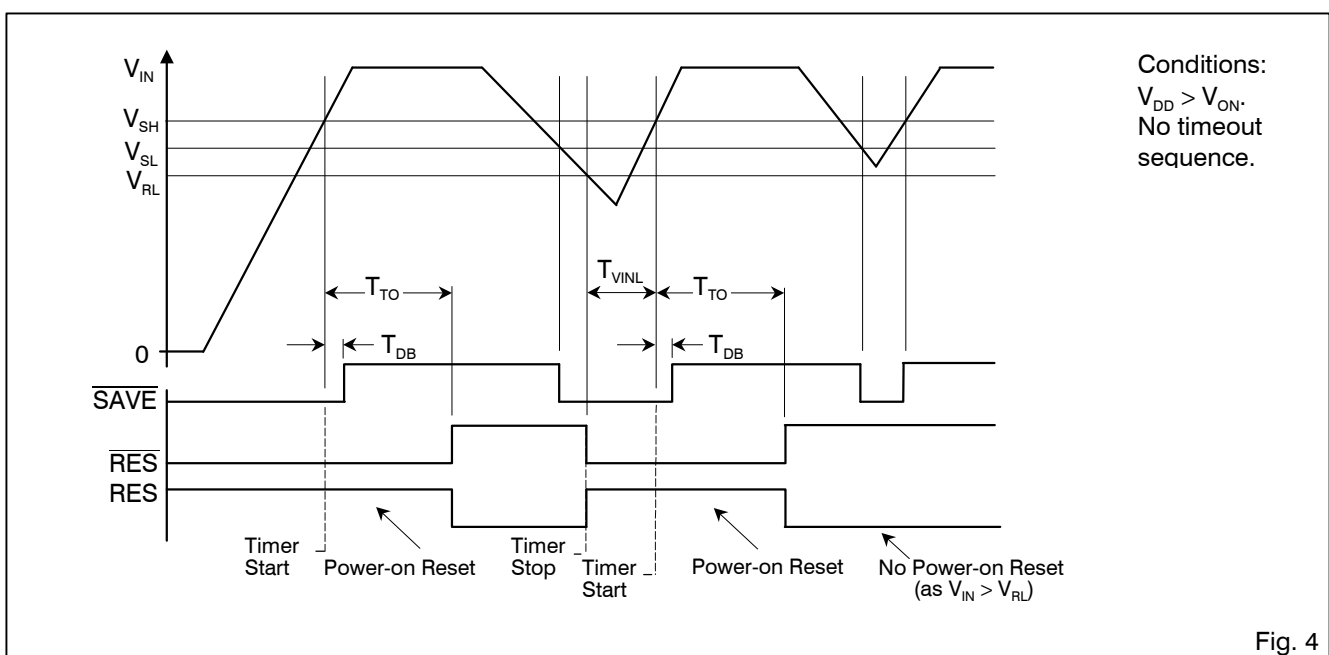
$V_{IN}$
$V_{SH}$
$V_{SL}$
$V_{RL}$

Conditions:
$V_{DD} > V_{ON}$.
No timeout sequence.

$T_{TO}$
$T_{VINL}$
$T_{TO}$

0
$T_{DB}$
$T_{DB}$

$\overline{SAVE}$
$\overline{RES}$
RES

Timer Start
Power-on Reset
Timer Stop
Timer Start
Power-on Reset
No Power-on Reset (as $V_{IN} > V_{RL}$)

Fig. 4